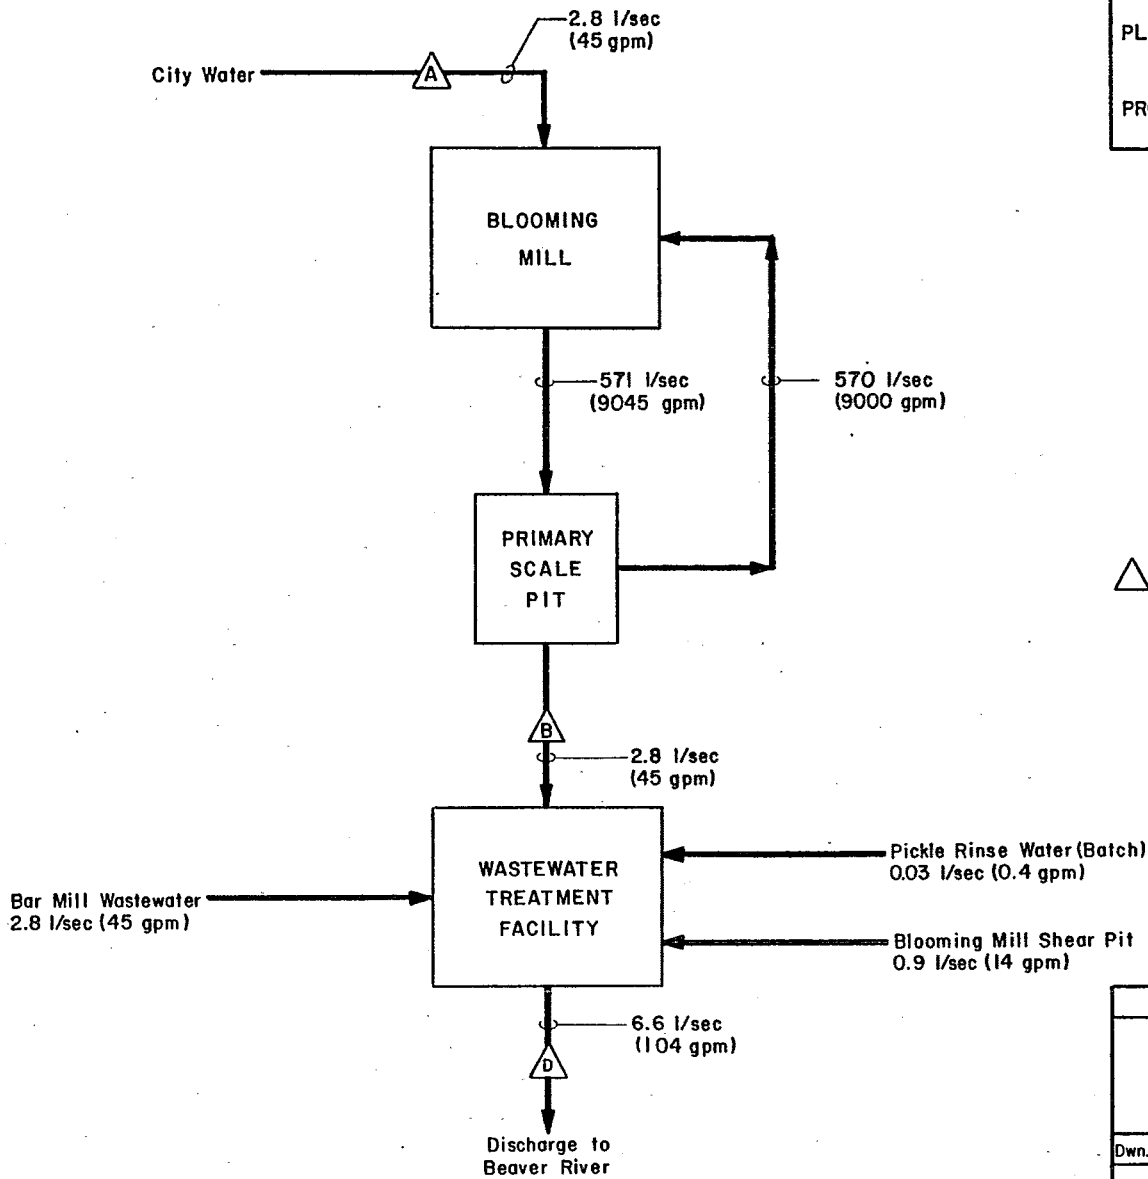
2.8 l/sec
(45 gpm)

City Water

A

PL

PR

BLOOMING MILL

571 l/sec
(9045 gpm)

570 l/sec
(9000 gpm)

PRIMARY SCALE PIT

B

2.8 l/sec
(45 gpm)

WASTEWATER TREATMENT FACILITY

Pickle Rinse Water (Batch)
0.03 l/sec (0.4 gpm)

Bar Mill Wastewater
2.8 l/sec (45 gpm)

Blooming Mill Shear Pit
0.9 l/sec (14 gpm)

6.6 l/sec
(104 gpm)

D

Discharge to
Beaver River

Dwn.